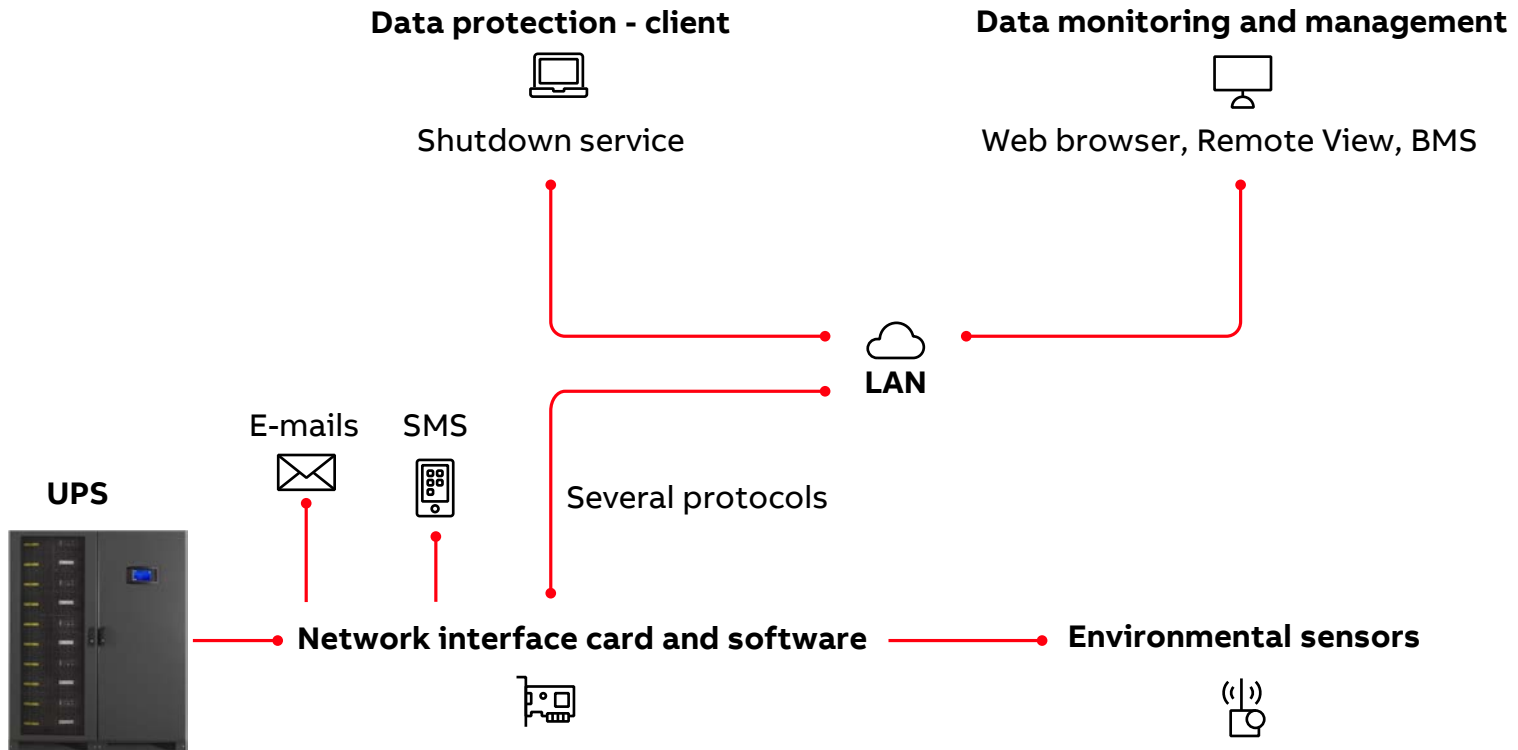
Data protection - client

Shutdown service

Data monitoring and management

Web browser, Remote View, BMS

LAN

E-mails

SMS

Several protocols

UPS

Network interface card and software

Environmental sensors